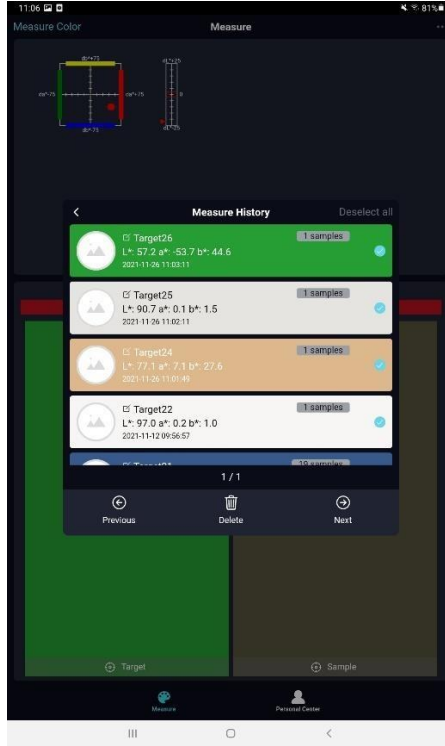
11:06

81%

Measure Color

Measure

da*=75

a*=-75

a*=75

db*=-75

dL*=25

0

dL*=-25

Measure History

Deselect all

Target26

1 samples

L*: 57.2 a*: -53.7 b*: 44.6

2021-11-26 11:03:11

Target25

1 samples

L*: 90.7 a*: 0.1 b*: 1.5

2021-11-26 11:02:11

Target24

1 samples

L*: 77.1 a*: 7.1 b*: 27.6

2021-11-26 11:01:49

Target22

1 samples

L*: 97.0 a*: 0.2 b*: 1.0

2021-11-12 09:56:57

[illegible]

1/1

Previous

Delete

Next

Target

Sample

Measure

Personal Center